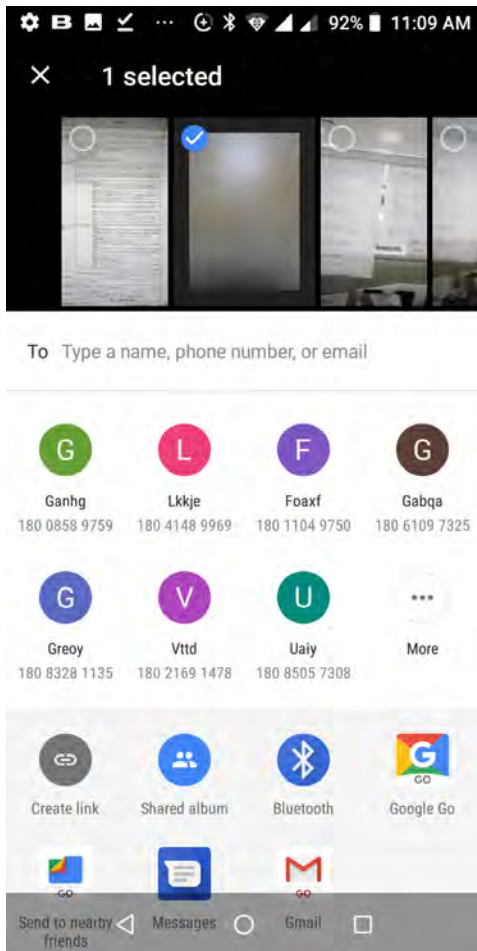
B ... 92% 11:09 AM

1 selected

To Type a name, phone number, or email

G
Ganhg
180 0858 9759

L
Lkkje
180 4148 9969

F
Foaxf
180 1104 9750

G
Gabqa
180 6109 7325

G
Greoy
180 8328 1135

V
Vttd
180 2169 1478

U
Uaiy
180 8505 7308

More

Create link

Shared album

Bluetooth

G
GO
Google Go

GO
Send to nearby friends

Messages

GO
Gmail